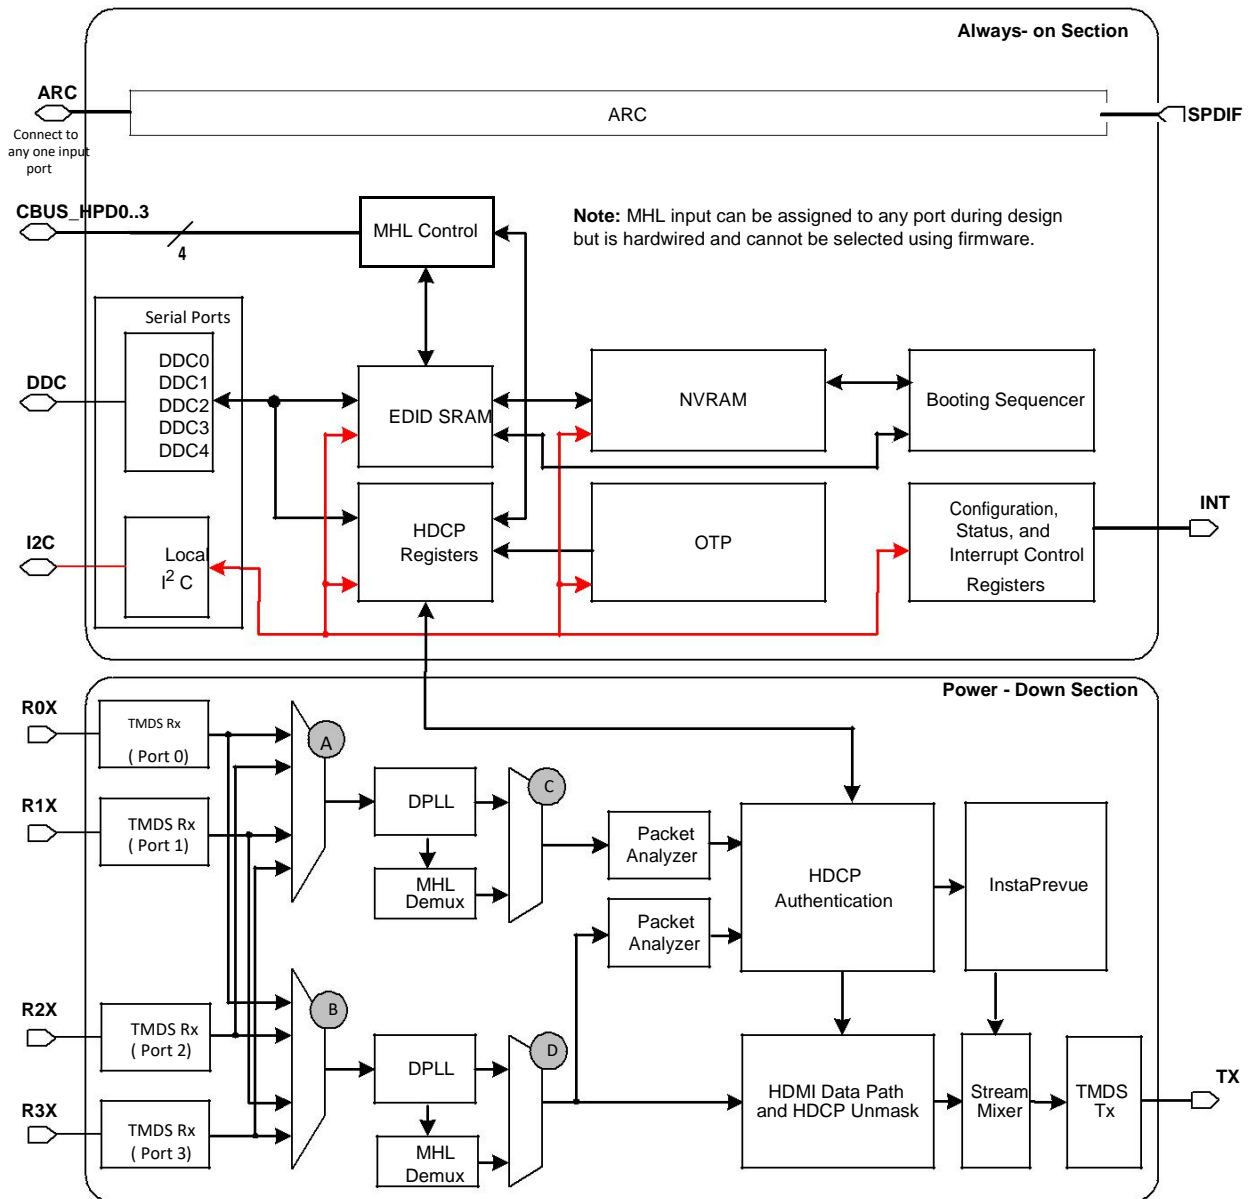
Always- on Section

ARC

Connect to any one input port

ARC

SPDIF

CBUS_HPD0..3

4

MHL Control

Note: MHL input can be assigned to any port during design but is hardwired and cannot be selected using firmware.

Serial Ports

DDC

DDC0
DDC1
DDC2
DDC3
DDC4

EDID SRAM

NVRAM

Booting Sequencer

HDCP Registers

OTP

Configuration, Status, and Interrupt Control Registers

INT

I2C

Local $I^2$ C

Power - Down Section

R0X

TMDS Rx ( Port 0)

A

R1X

TMDS Rx ( Port 1)

DPLL

MHL Demux

C

Packet Analyzer

HDCP Authentication

InstaPrevue

Packet Analyzer

R2X

TMDS Rx ( Port 2)

B

R3X

TMDS Rx ( Port 3)

DPLL

MHL Demux

D

HDMI Data Path and HDCP Unmask

Stream Mixer

TMDS Tx

TX